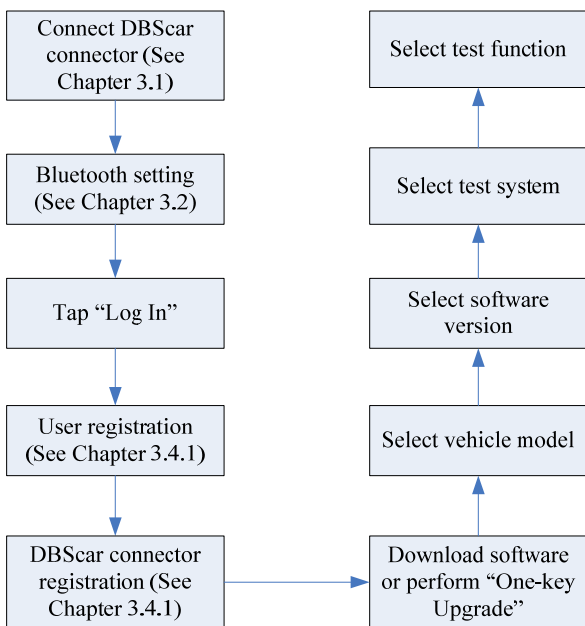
Connect DBScar connector (See Chapter 3.1)

Bluetooth setting (See Chapter 3.2)

Tap “Log In”

User registration (See Chapter 3.4.1)

DBScar connector registration (See Chapter 3.4.1)

Download software or perform “One-key Upgrade”

Select vehicle model

Select software version

Select test system

Select test function